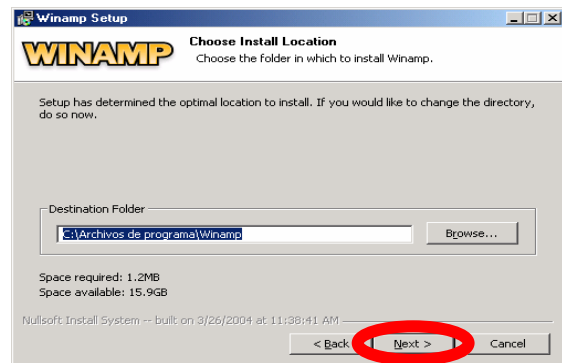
Winamp Setup

WINAMP

Choose Install Location
Choose the folder in which to install Winamp.

Setup has determined the optimal location to install. If you would like to change the directory, do so now.

Destination Folder
C:\Archivos de programa\Winamp
Browse...

Space required: 1.2MB
Space available: 15.9GB

Nullsoft Install System -- built on 3/26/2004 at 11:38:41 AM

< Back
Next >
Cancel